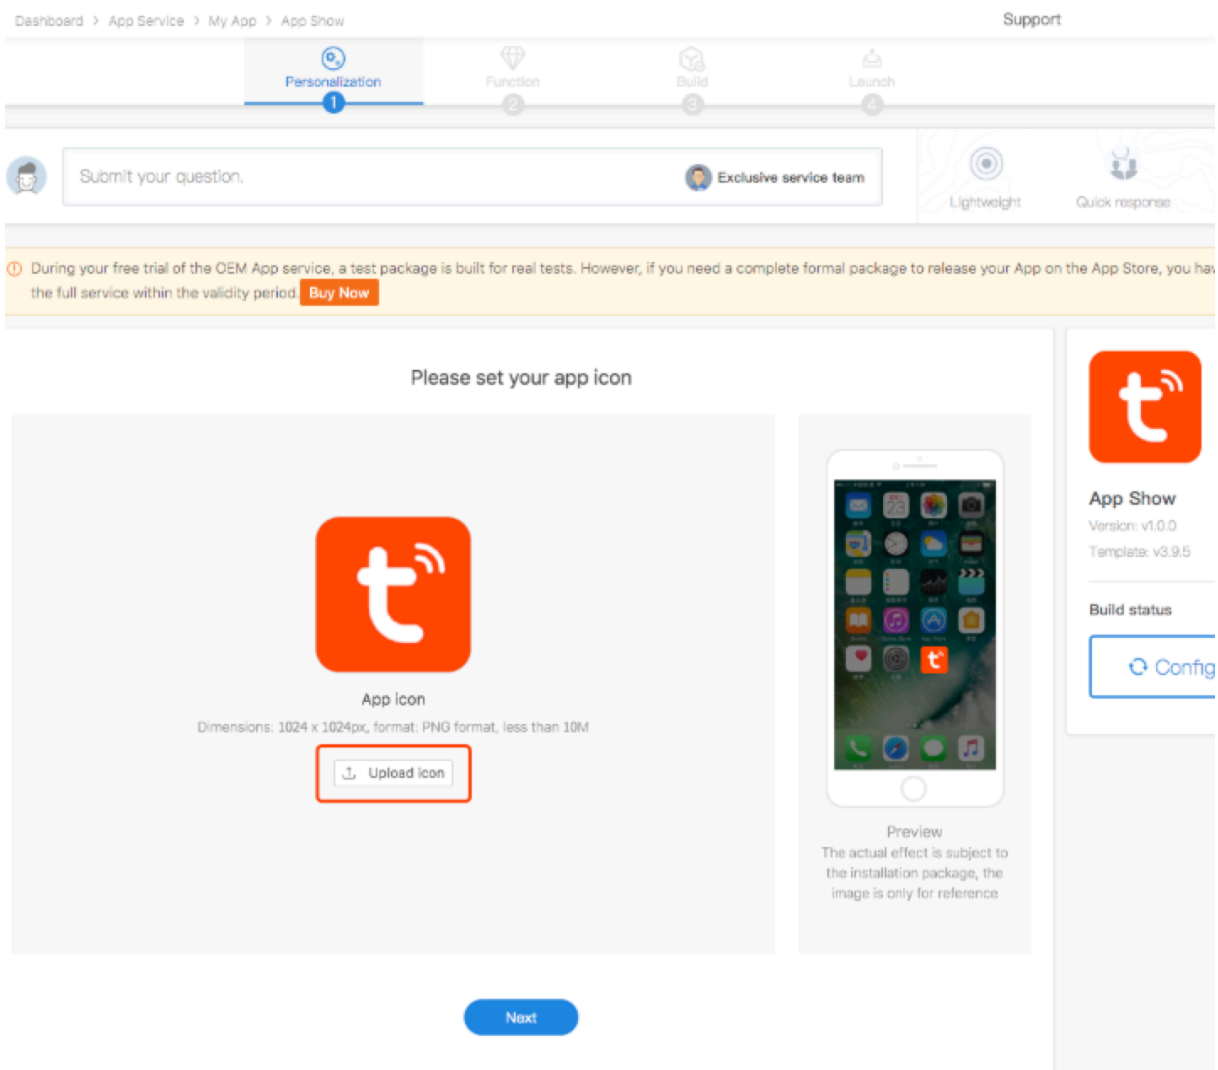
Dashboard > App Service > My App > App Show

Support

Personalization
1

Function
2

Build
3

Launch
4

Submit your question.

Exclusive service team

Lightweight

Quick response

During your free trial of the OEM App service, a test package is built for real tests. However, if you need a complete formal package to release your App on the App Store, you ha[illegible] the full service within the validity period. Buy Now

Please set your app icon

App icon

Dimensions: 1024 x 1024px, format: PNG format, less than 10M

Upload icon

Preview

The actual effect is subject to the installation package, the image is only for reference

Next

App Show

Version: v1.0.0

Template: v3.9.5

Build status

Config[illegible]